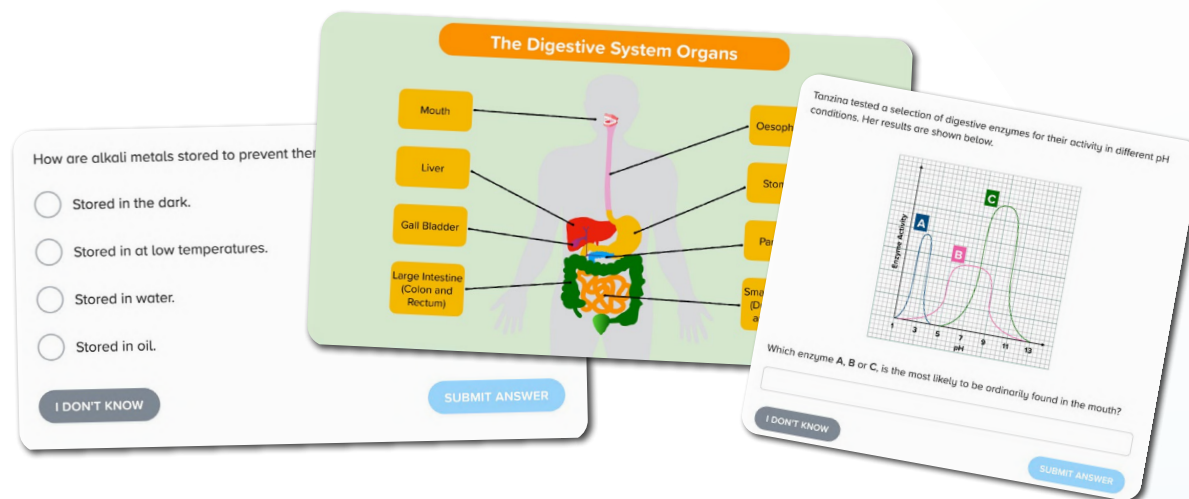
How are alkali metals stored to prevent ther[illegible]

Stored in the dark.

Stored in at low temperatures.

Stored in water.

Stored in oil.

I DON'T KNOW

SUBMIT ANSWER

The Digestive System Organs

Mouth

Liver

Gall Bladder

Large Intestine (Colon and Rectum)

Oesoph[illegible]

Stom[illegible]

Pan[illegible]

Sma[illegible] (D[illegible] a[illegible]

Tanzina tested a selection of digestive enzymes for their activity in different pH conditions. Her results are shown below.

Enzyme Activity

A

B

C

1 3 5 7 9 11 13

pH

Which enzyme A, B or C, is the most likely to be ordinarily found in the mouth?

I DON'T KNOW

SUBMIT ANSWER